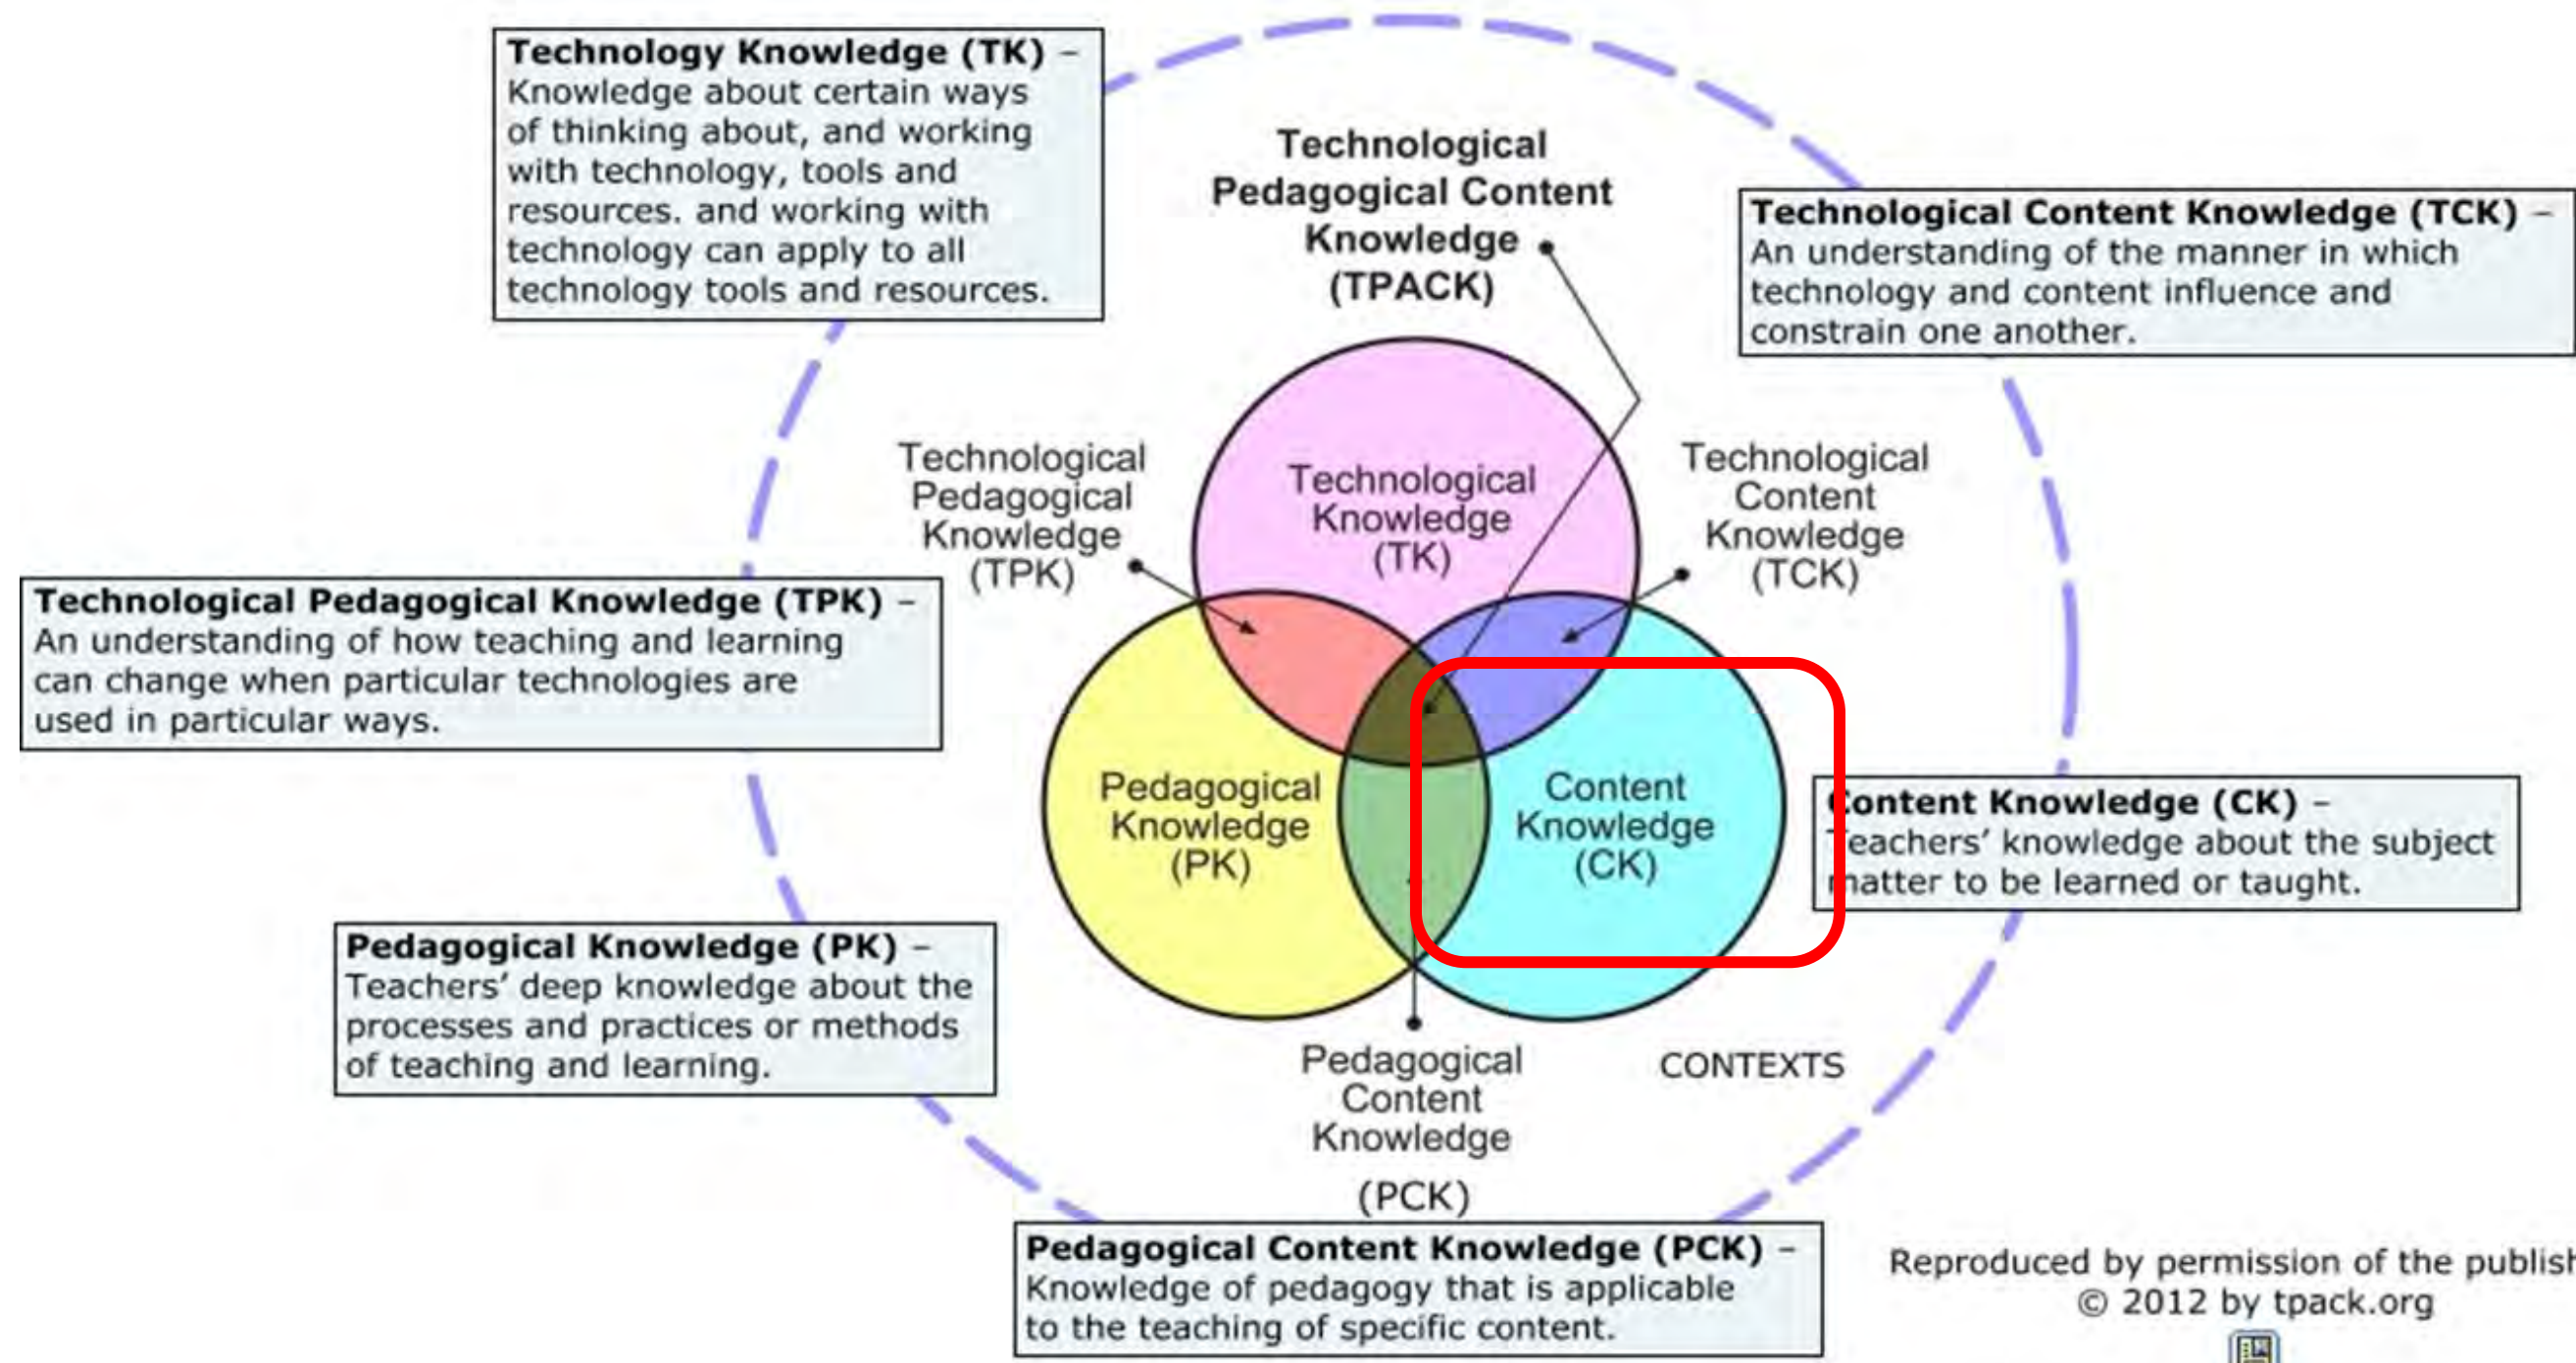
**Technology Knowledge (TK)** – Knowledge about certain ways of thinking about, and working with technology, tools and resources. and working with technology can apply to all technology tools and resources.

Technological Pedagogical Content Knowledge (TPACK)

**Technological Content Knowledge (TCK)** – An understanding of the manner in which technology and content influence and constrain one another.

Technological Pedagogical Knowledge (TPK)

Technological Knowledge (TK)

Technological Content Knowledge (TCK)

**Technological Pedagogical Knowledge (TPK)** – An understanding of how teaching and learning can change when particular technologies are used in particular ways.

Pedagogical Knowledge (PK)

Content Knowledge (CK)

**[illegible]ontent Knowledge (CK)** – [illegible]eachers' knowledge about the subject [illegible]atter to be learned or taught.

**Pedagogical Knowledge (PK)** – Teachers' deep knowledge about the processes and practices or methods of teaching and learning.

Pedagogical Content Knowledge (PCK)

CONTEXTS

**Pedagogical Content Knowledge (PCK)** – Knowledge of pedagogy that is applicable to the teaching of specific content.

Reproduced by permission of the publish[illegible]
© 2012 by tpack.org